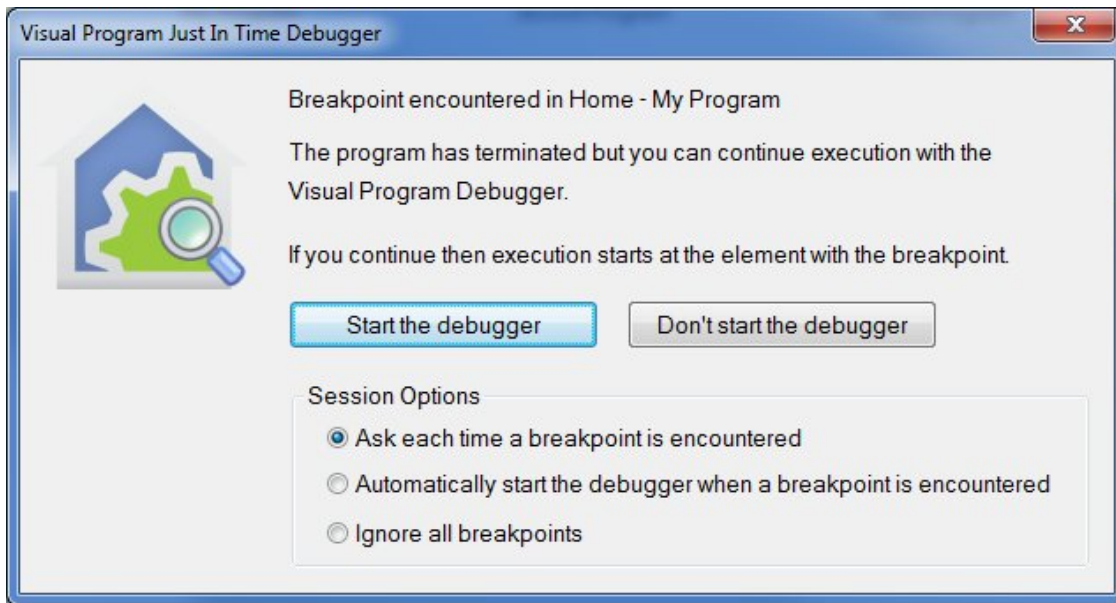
Visual Program Just In Time Debugger

Breakpoint encountered in Home - My Program

The program has terminated but you can continue execution with the Visual Program Debugger.

If you continue then execution starts at the element with the breakpoint.

Start the debugger

Don't start the debugger

Session Options

Ask each time a breakpoint is encountered

Automatically start the debugger when a breakpoint is encountered

Ignore all breakpoints